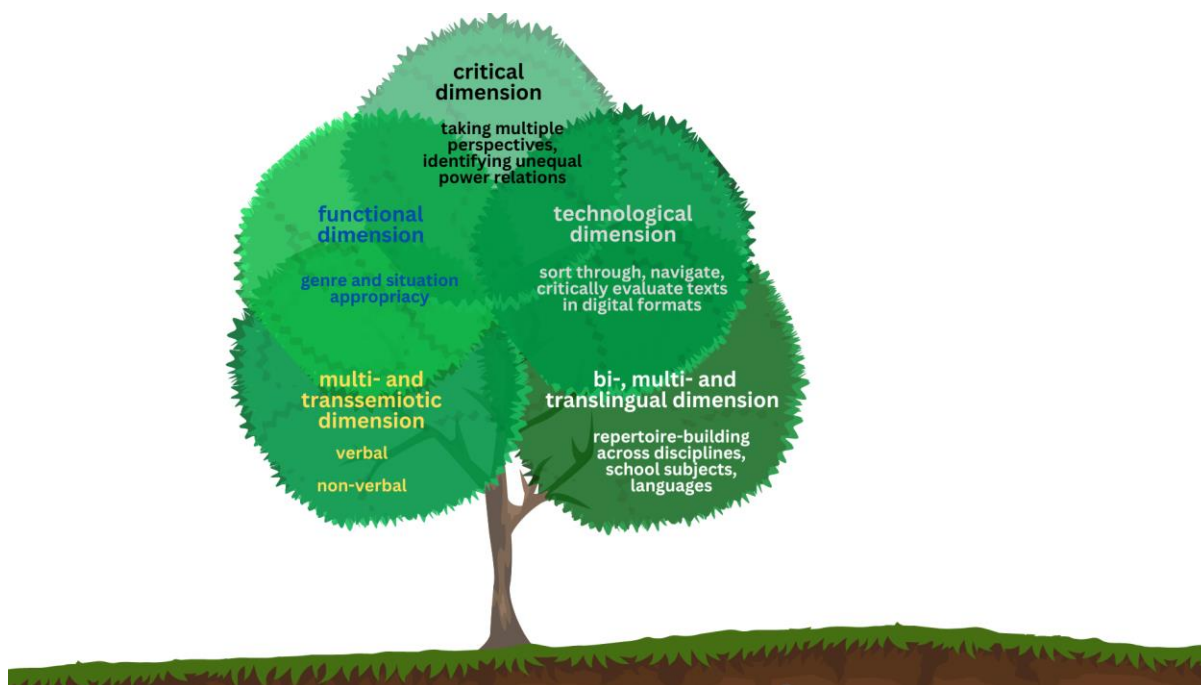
critical dimension

taking multiple perspectives, identifying unequal power relations

functional dimension

genre and situation appropriacy

technological dimension

sort through, navigate, critically evaluate texts in digital formats

multi- and transsemiotic dimension

verbal

non-verbal

bi-, multi- and translingual dimension

repertoire-building across disciplines, school subjects, languages